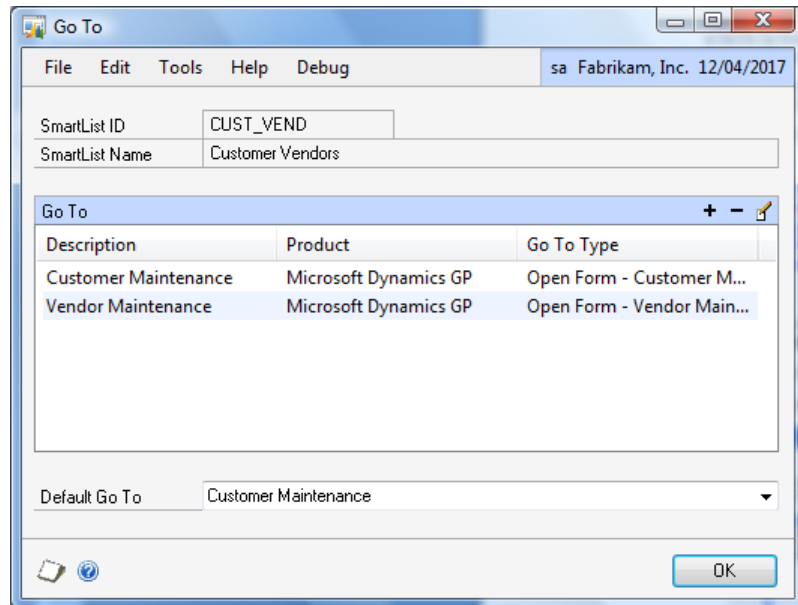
Go To

File Edit Tools Help Debug

sa Fabrikam, Inc. 12/04/2017

SmartList ID CUST_VEND
SmartList Name Customer Vendors

Go To

| Description | Product | Go To Type |
|---|---|---|
| Customer Maintenance | Microsoft Dynamics GP | Open Form - Customer M... |
| Vendor Maintenance | Microsoft Dynamics GP | Open Form - Vendor Main... |

Default Go To Customer Maintenance

OK